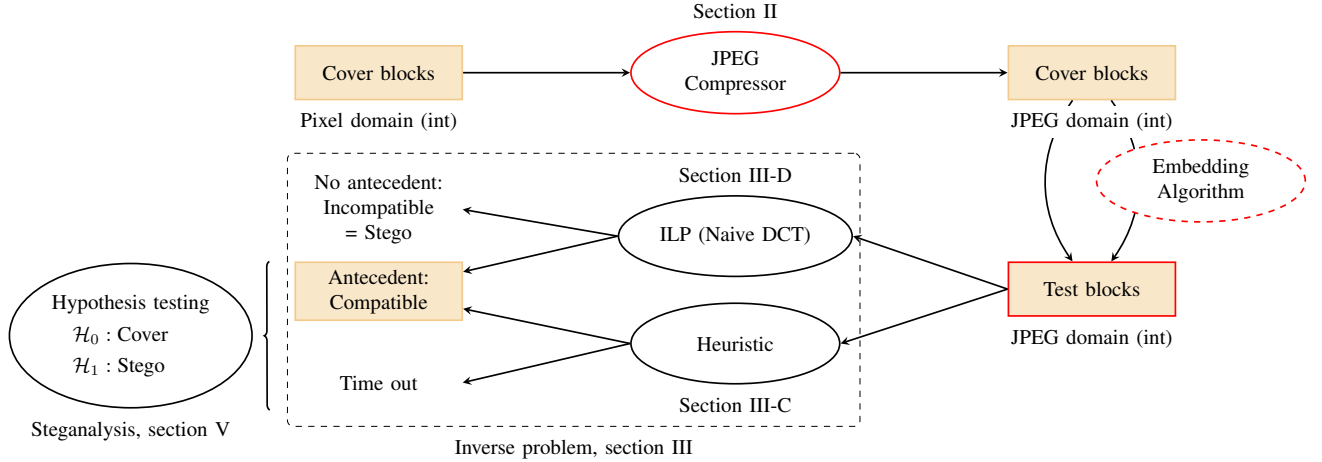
Section II

Cover blocks

JPEG Compressor

Cover blocks

Pixel domain (int)

JPEG domain (int)

Section III-D

No antecedent: Incompatible = Stego

ILP (Naive DCT)

Embedding Algorithm

Antecedent: Compatible

Test blocks

Hypothesis testing
$\mathcal{H}_0$ : Cover
$\mathcal{H}_1$ : Stego

Heuristic

JPEG domain (int)

Time out

Section III-C

Steganalysis, section V

Inverse problem, section III